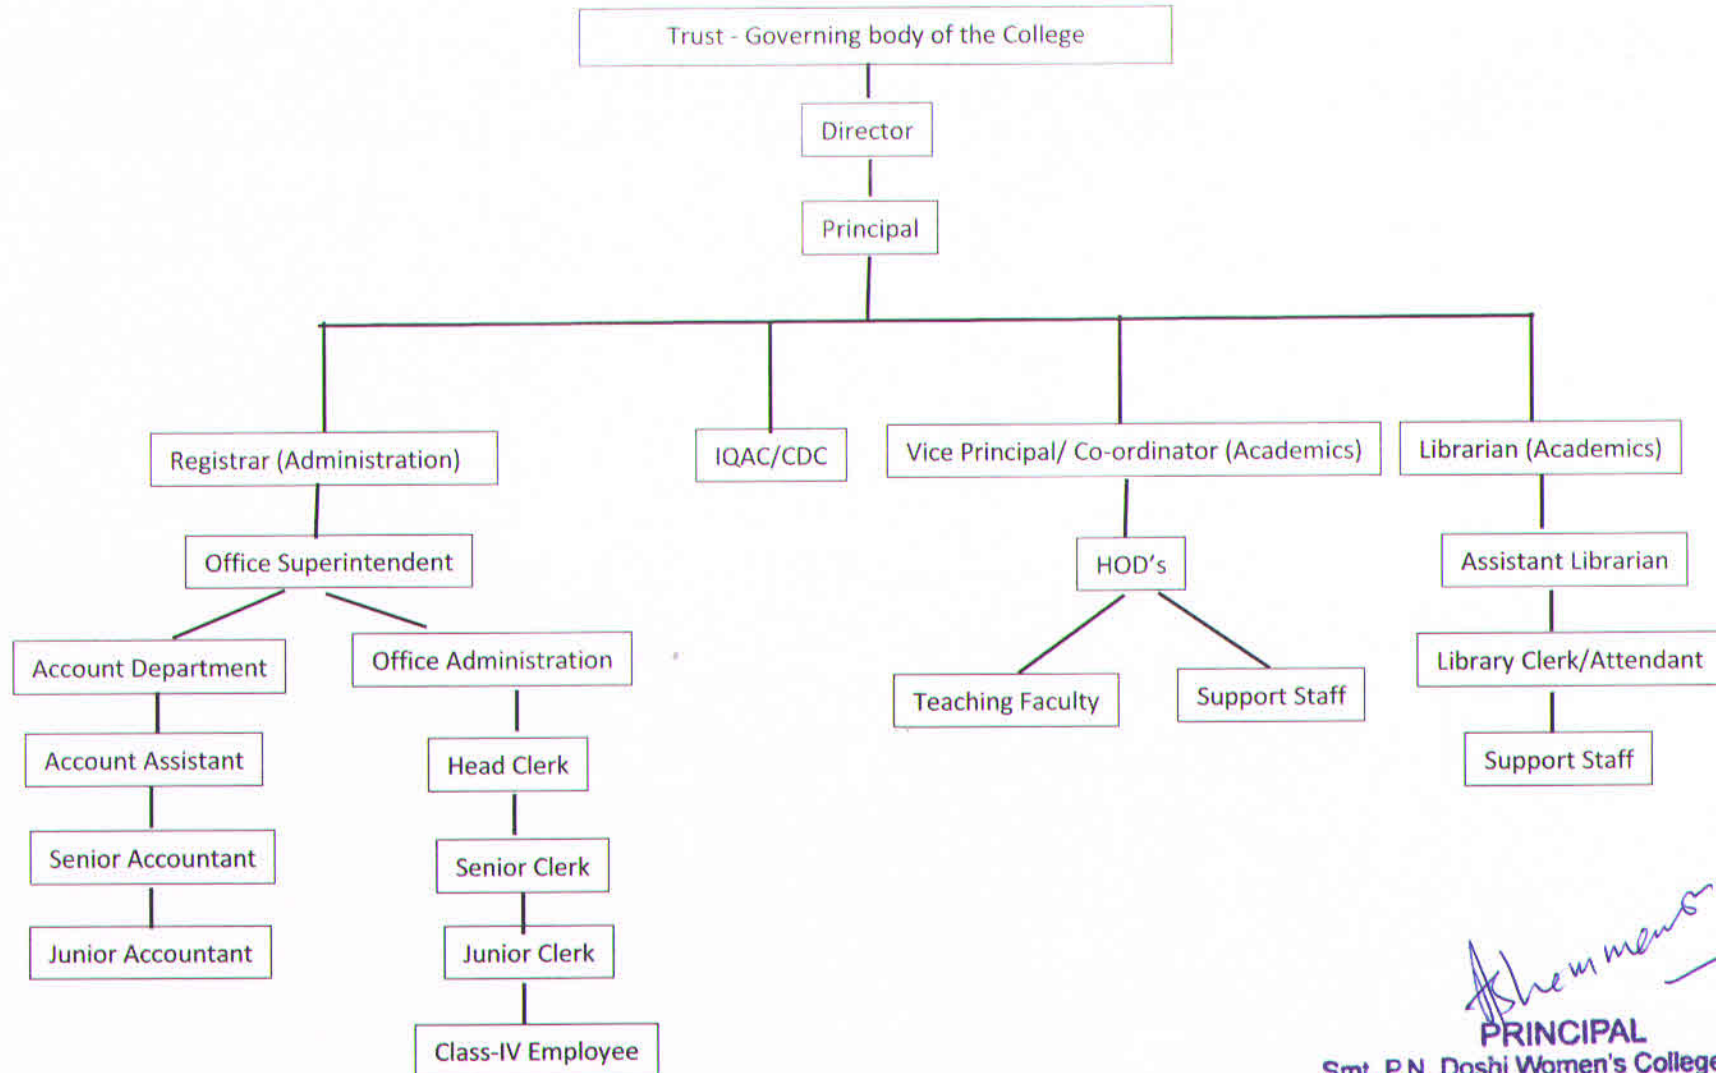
Trust - Governing body of the College

Director

Principal

Registrar (Administration)

IQAC/CDC

Vice Principal/ Co-ordinator (Academics)

Librarian (Academics)

Office Superintendent

HOD's

Assistant Librarian

Account Department

Office Administration

Teaching Faculty

Support Staff

Library Clerk/Attendant

Account Assistant

Head Clerk

Support Staff

Senior Accountant

Senior Clerk

Junior Accountant

Junior Clerk

Class-IV Employee

Ashemmenon

PRINCIPAL

Smt. P.N. Doshi Women's College